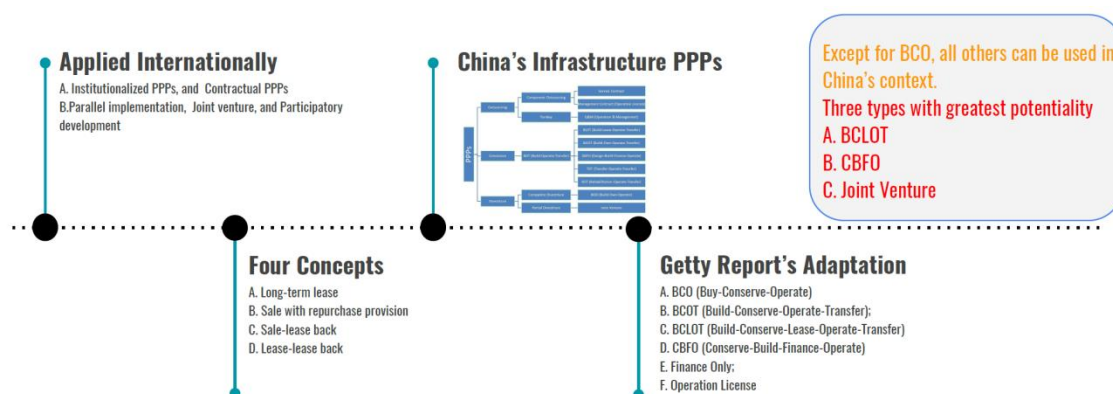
Applied Internationally
A. Institutionalized PPPs, and Contractual PPPs
B.Parallel implementation, Joint venture, and Participatory development

China's Infrastructure PPPs

PPPs
Outsourcing
Integration Outsourcing
Service Contract
Management Contract Operation Contract
Turnkey
O&M (Operation & Management)
Franchise
BOT (Build-Operate-Transfer)
BOOT (Build-Own-Operate-Transfer)
BOOT (Build-Own-Operate-Transfer)
DBFO (Design-Build-Finance-Operate)
TOT (Transfer-Operate-Transfer)
ROT (Rehabilitate-Operate-Transfer)
Divestiture
Complete Divestiture
BOO (Build-Own-Operate)
Partial Divestiture
Joint Venture

Except for BCO, all others can be used in China's context.
Three types with greatest potentiality
A. BCLOT
B. CBFO
C. Joint Venture

Four Concepts
A. Long-term lease
B. Sale with repurchase provision
C. Sale-lease back
D. Lease-lease back

Getty Report's Adaptation
A. BCO (Buy-Conserve-Operate)
B. BCOT (Build-Conserve-Operate-Transfer);
C. BCLOT (Build-Conserve-Lease-Operate-Transfer)
D. CBFO (Conserve-Build-Finance-Operate)
E. Finance Only;
F. Operation License